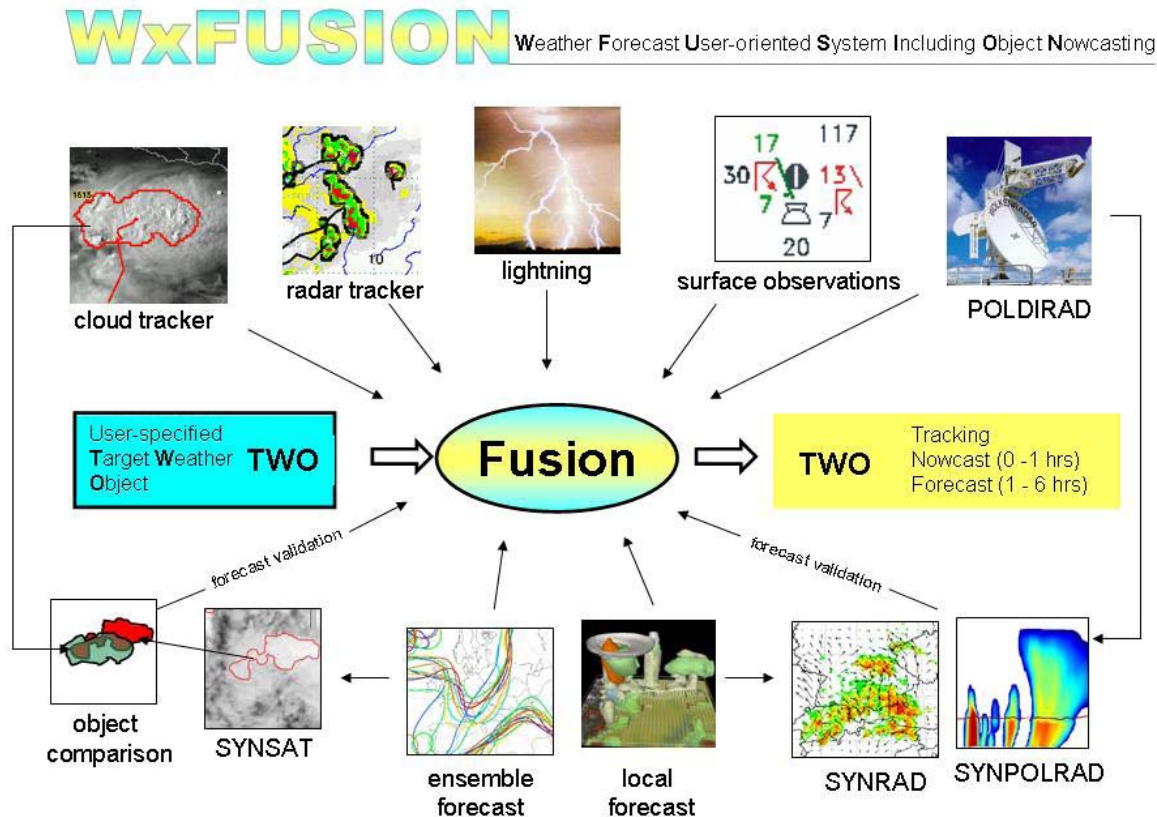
WxFUSION Weather Forecast User-oriented System Including Object Nowcasting

1515

cloud tracker

10

radar tracker

lightning

17 117
30 13
7 7
20

surface observations

POLDIRAD

User-specified
Target Weather
Object
TWO

Fusion

TWO
Tracking
Nowcast (0 -1 hrs)
Forecast (1 - 6 hrs)

forecast validation

forecast validation

object comparison

SYNSAT

ensemble forecast

local forecast

SYNRAD

SYNPOLRAD